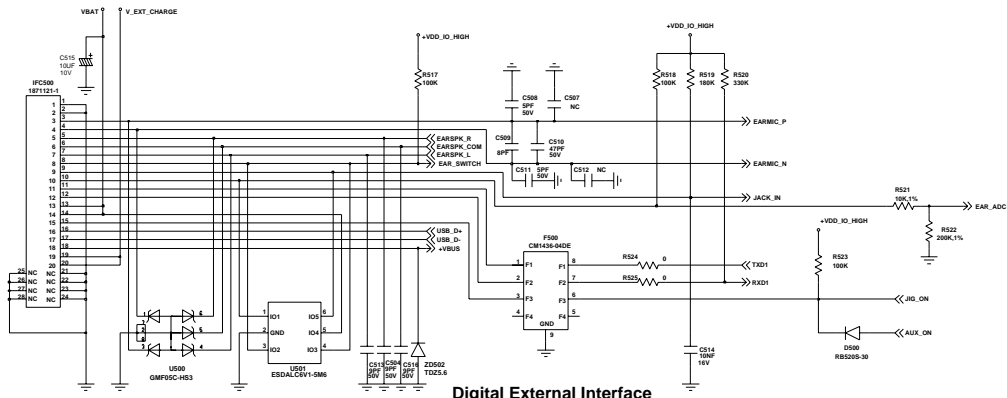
VBAT
V_EXT_CHARGE
C515
10UF
10V
IFC500
1871121-1
1
2
3
4
5
6
7
8
9
10
11
12
13
14
15
16
17
18
19
20
25 NC
26 NC
27 NC
28 NC
NC 21
NC 22
NC 23
NC 24
+VDD_IO_HIGH
R517
100K
C508
5PF
50V
C507
NC
C509
8PF
C510
47PF
50V
C511
5PF
50V
C512
NC
EARSPK_R
EARSPK_COM
EARSPK_L
EAR_SWITCH
USB_D+
USB_D-
+VBUS
+VDD_IO_HIGH
R518
100K
R519
180K
R520
330K
EARMIC_P
EARMIC_N
JACK_IN
R521
10K,1%
EAR_ADC
R522
200K,1%
+VDD_IO_HIGH
R523
100K
F500
CM1436-04DE
1 F1
2 F2
3 F3
4 F4
F1 8
F2 7
F3 6
F4 5
GND
9
R524
0
R525
0
TXD1
RXD1
JIG_ON
AUX_ON
D500
RB520S-30
C514
10NF
16V
U500
GMF05C-HS3
1
2
3
6
5
4
U501
ESDALC6V1-5M6
1 IO1
2 GND
3 IO2
IO5 6
IO4 5
IO3 4
C513
9PF
50V
C504
9PF
50V
C516
9PF
50V
ZD502
TDZ5.6
Digital External Interface